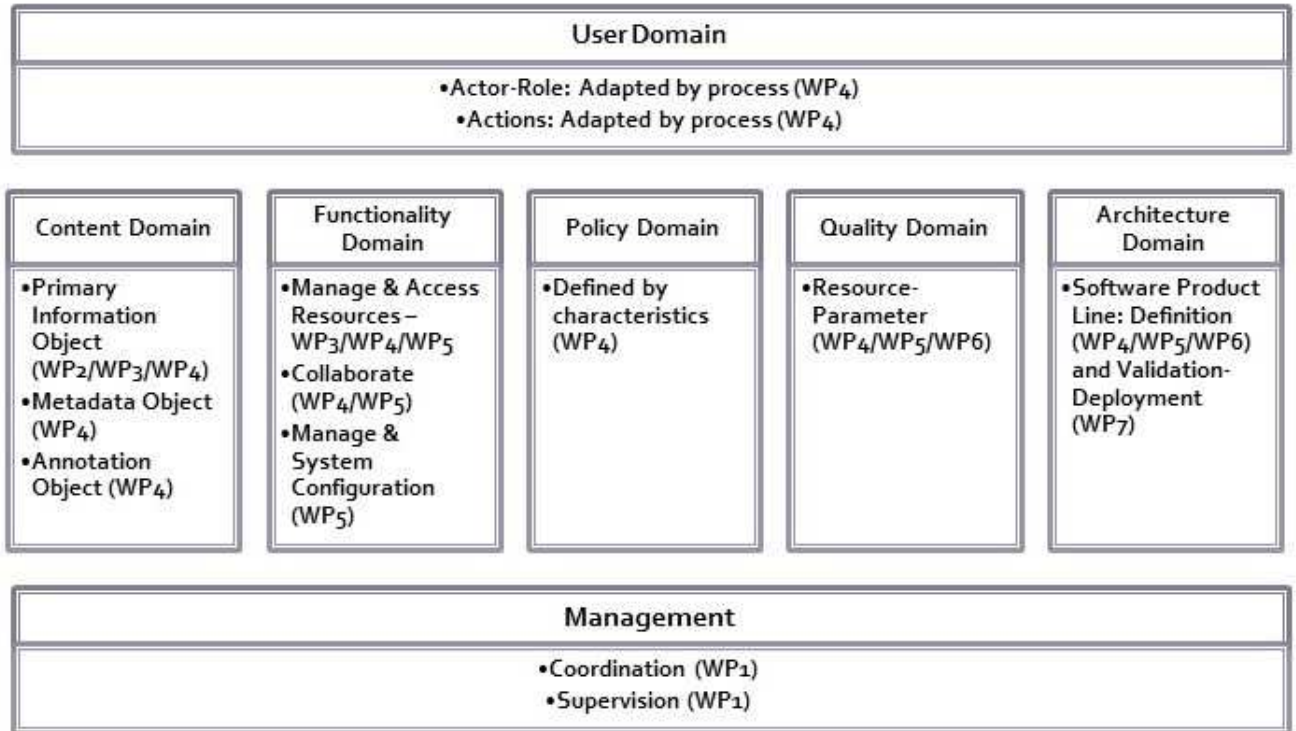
User Domain

•Actor-Role: Adapted by process (WP4)
•Actions: Adapted by process (WP4)

Content Domain

•Primary Information Object (WP2/WP3/WP4)
•Metadata Object (WP4)
•Annotation Object (WP4)

Functionality Domain

•Manage & Access Resources – WP3/WP4/WP5
•Collaborate (WP4/WP5)
•Manage & System Configuration (WP5)

Policy Domain

•Defined by characteristics (WP4)

Quality Domain

•Resource-Parameter (WP4/WP5/WP6)

Architecture Domain

•Software Product Line: Definition (WP4/WP5/WP6) and Validation-Deployment (WP7)

Management

•Coordination (WP1)
•Supervision (WP1)